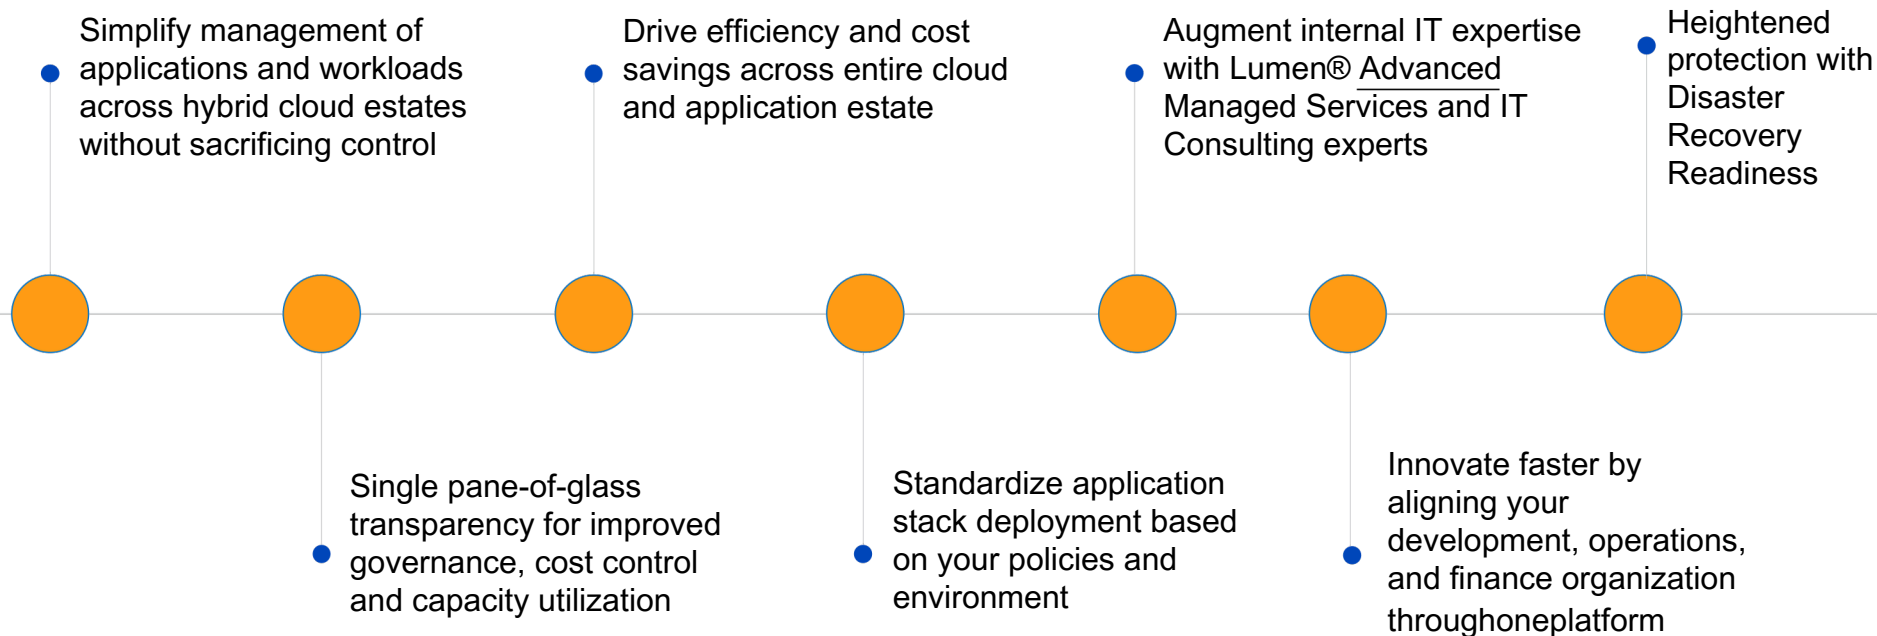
Simplify management of applications and workloads across hybrid cloud estates without sacrificing control

Drive efficiency and cost savings across entire cloud and application estate

Augment internal IT expertise with Lumen® Advanced Managed Services and IT Consulting experts

Heightened protection with Disaster Recovery Readiness

Single pane-of-glass transparency for improved governance, cost control and capacity utilization

Standardize application stack deployment based on your policies and environment

Innovate faster by aligning your development, operations, and finance organization throughoneplatform